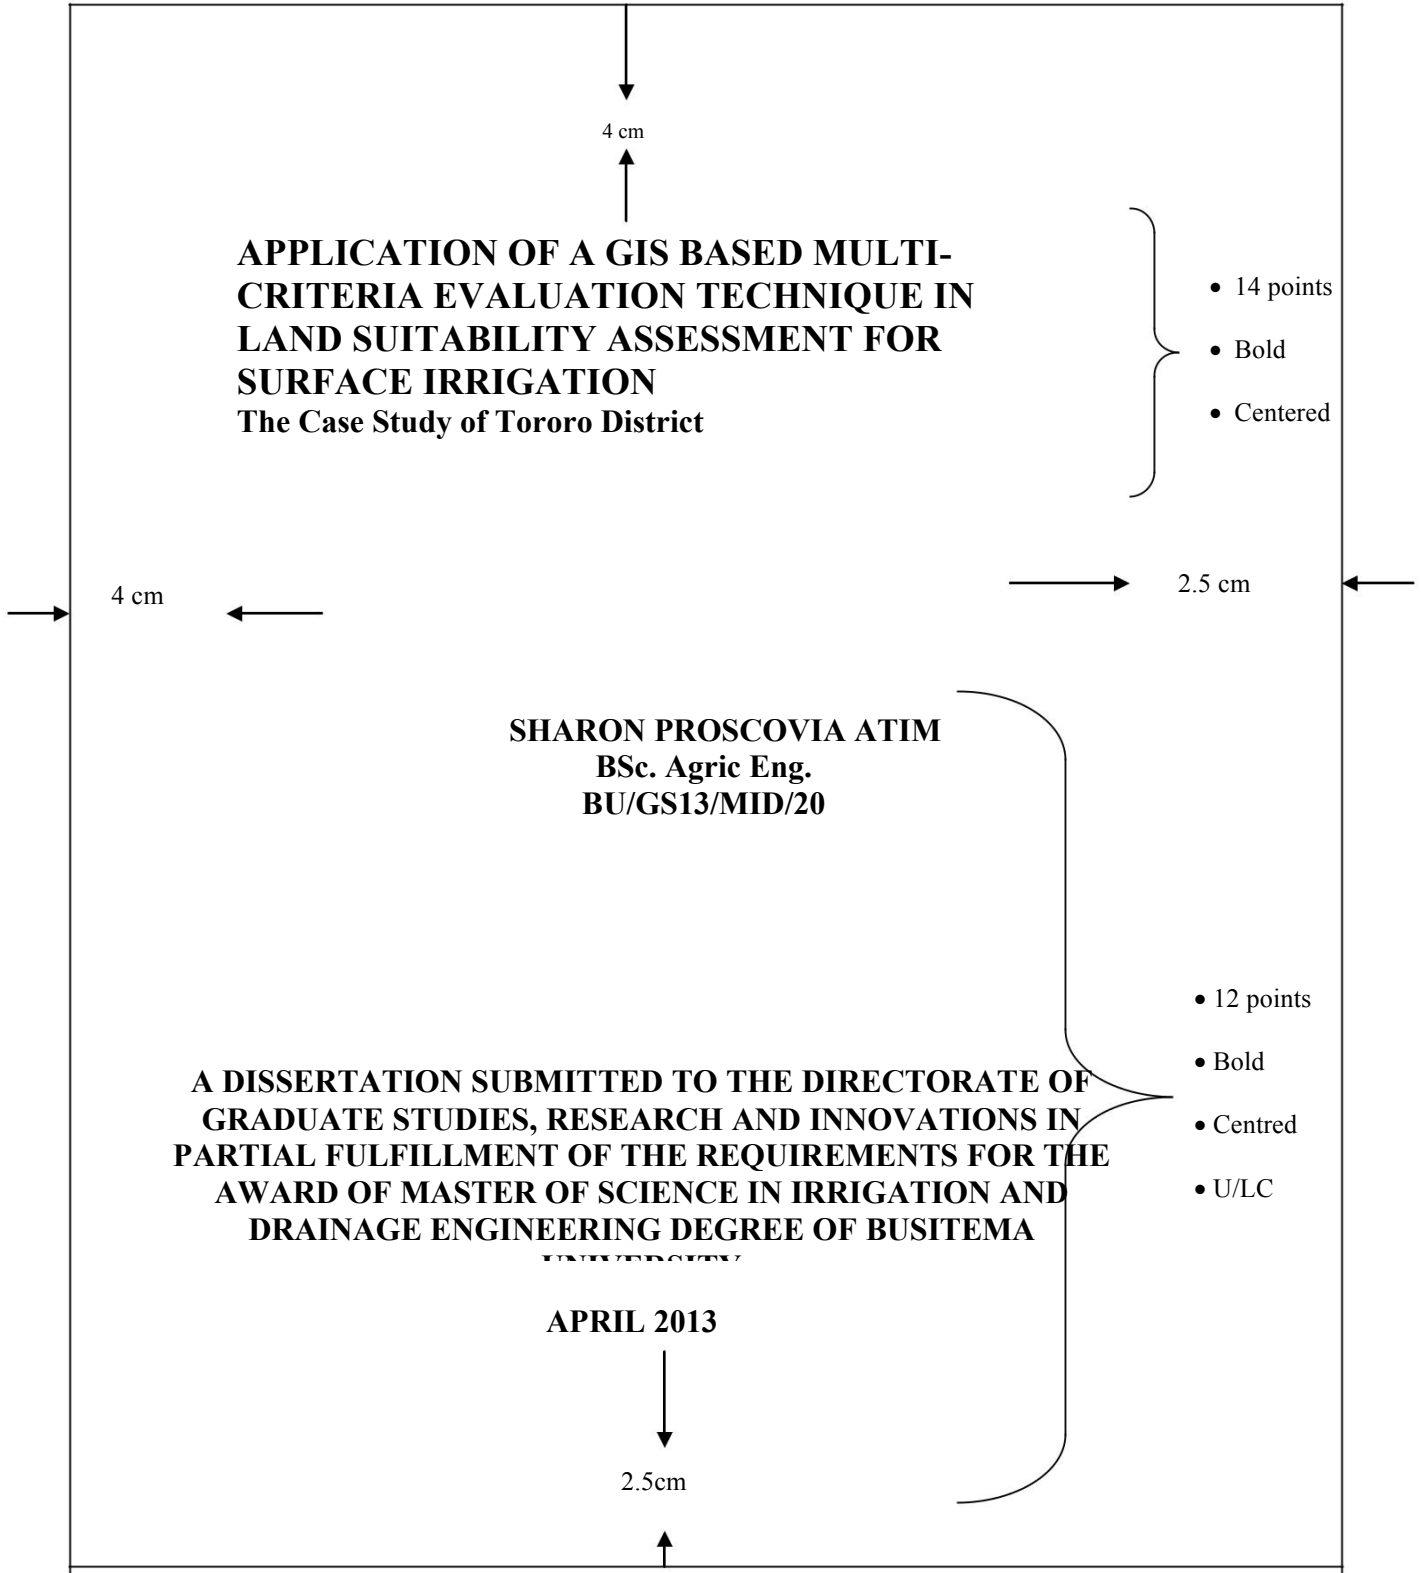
4 cm

APPLICATION OF A GIS BASED MULTI-CRITERIA EVALUATION TECHNIQUE IN LAND SUITABILITY ASSESSMENT FOR SURFACE IRRIGATION
The Case Study of Tororo District

• 14 points
• Bold
• Centered

4 cm

2.5 cm

SHARON PROSCOVIA ATIM
BSc. Agric Eng.
BU/GS13/MID/20

• 12 points
• Bold
• Centred
• U/LC

A DISSERTATION SUBMITTED TO THE DIRECTORATE OF GRADUATE STUDIES, RESEARCH AND INNOVATIONS IN PARTIAL FULFILLMENT OF THE REQUIREMENTS FOR THE AWARD OF MASTER OF SCIENCE IN IRRIGATION AND DRAINAGE ENGINEERING DEGREE OF BUSITEMA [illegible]

APRIL 2013

2.5cm